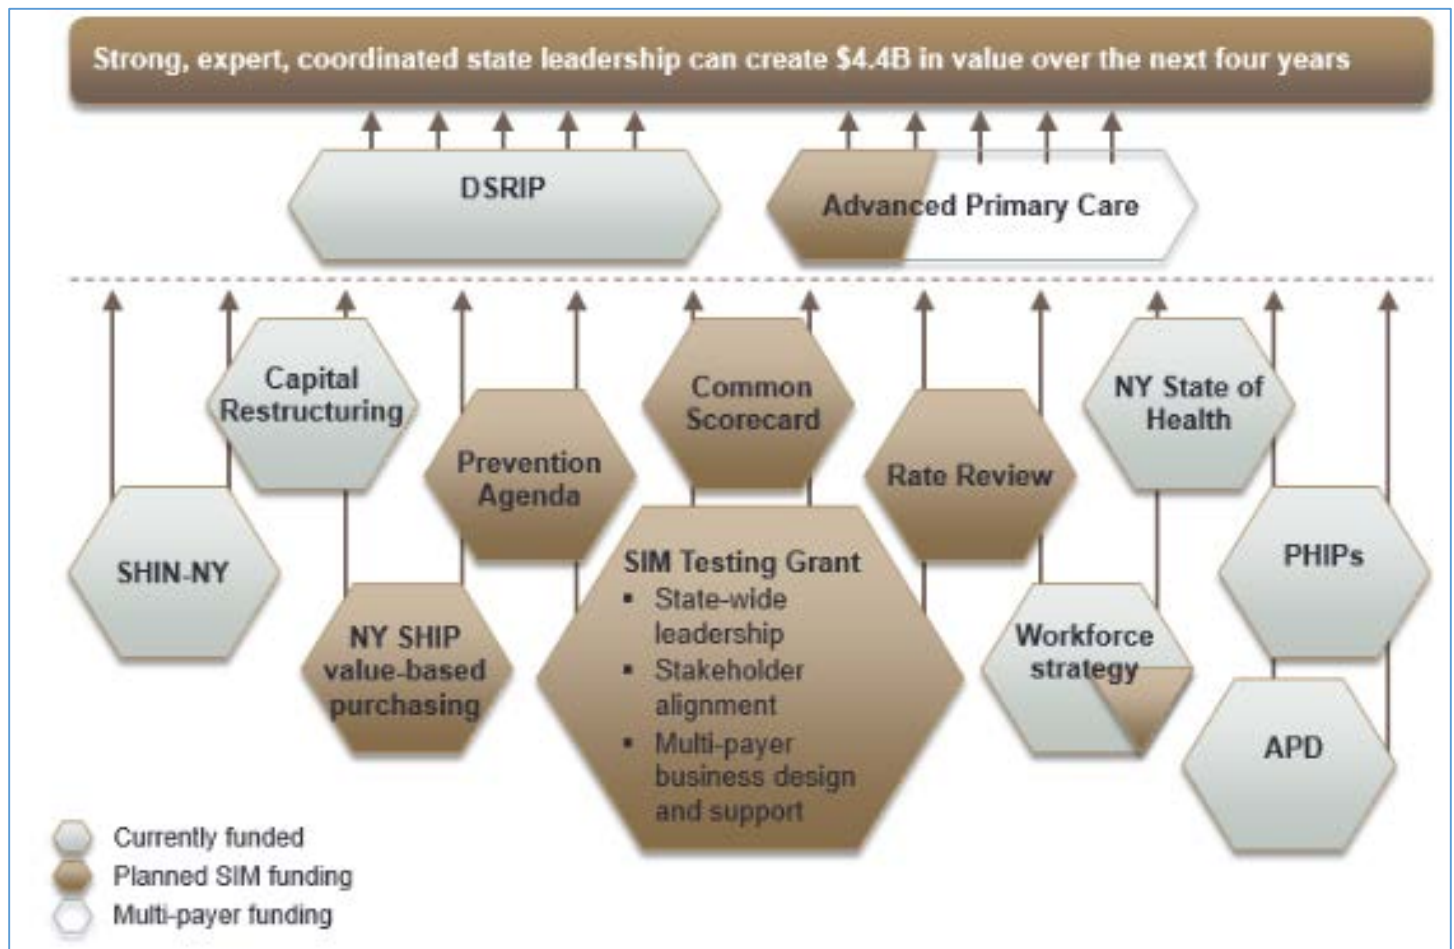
Strong, expert, coordinated state leadership can create \$4.4B in value over the next four years

DSRIP

Advanced Primary Care

Capital Restructuring

Common Scorecard

NY State of Health

Prevention Agenda

Rate Review

SHIN-NY

SIM Testing Grant
- State-wide leadership
- Stakeholder alignment
- Multi-payer business design and support

PHIPs

NY SHIP value-based purchasing

Workforce strategy

APD

Currently funded
Planned SIM funding
Multi-payer funding